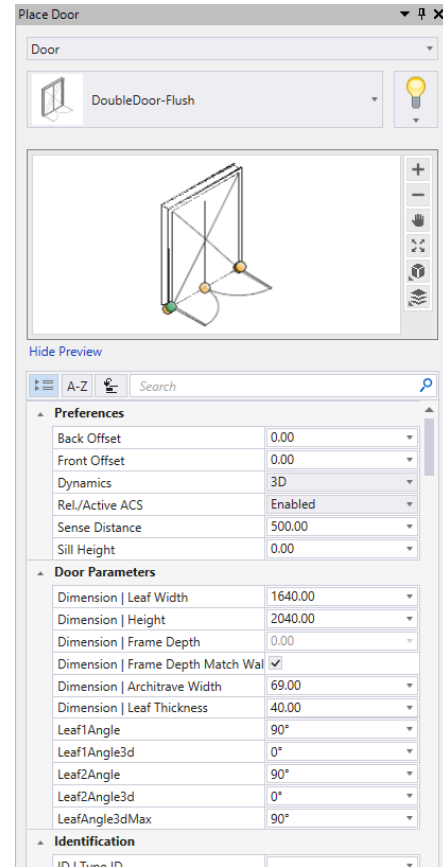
Place Door

Door

DoubleDoor-Flush

Hide Preview

A-Z

Search

Preferences

| | |
|---|---|
| Back Offset | 0.00 |
| Front Offset | 0.00 |
| Dynamics | 3D |
| Rel./Active ACS | Enabled |
| Sense Distance | 500.00 |
| Sill Height | 0.00 |

Door Parameters

| | |
|---|---|
| Dimension \| Leaf Width | 1640.00 |
| Dimension \| Height | 2040.00 |
| Dimension \| Frame Depth | 0.00 |
| Dimension \| Frame Depth Match Wal | ✓ |
| Dimension \| Architrave Width | 69.00 |
| Dimension \| Leaf Thickness | 40.00 |
| Leaf1Angle | 90° |
| Leaf1Angle3d | 0° |
| Leaf2Angle | 90° |
| Leaf2Angle3d | 0° |
| LeafAngle3dMax | 90° |

Identification

ID | Type ID